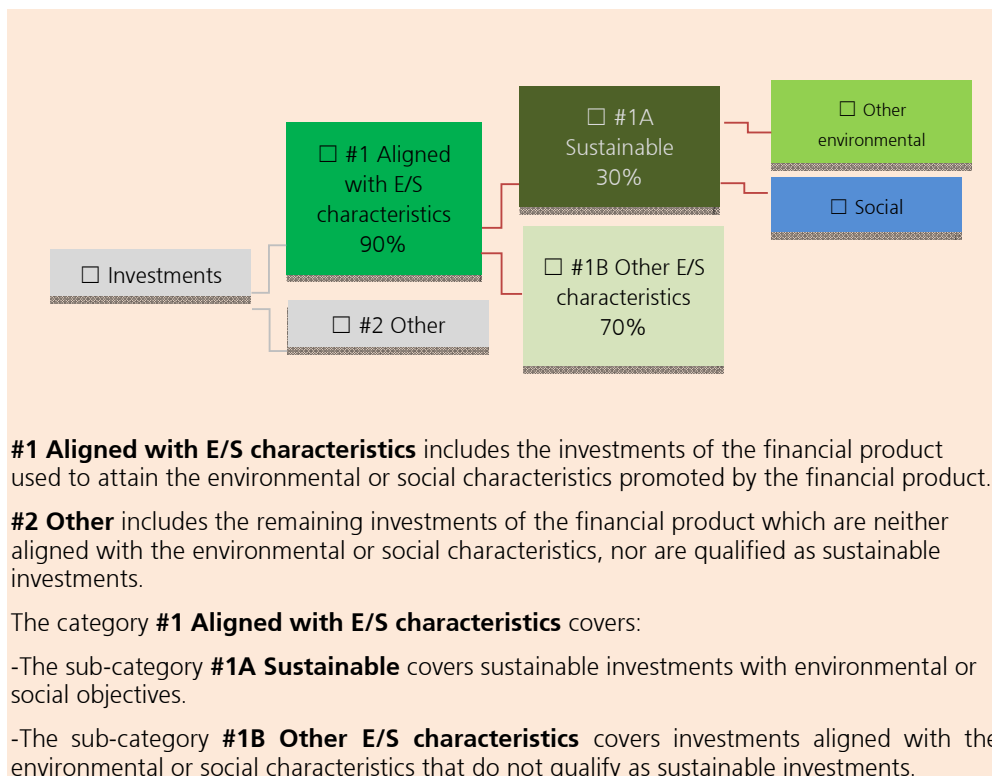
☐ Investments

☐ #1 Aligned with E/S characteristics 90%

☐ #2 Other

☐ #1A Sustainable 30%

☐ #1B Other E/S characteristics 70%

☐ Other environmental

☐ Social

**#1 Aligned with E/S characteristics** includes the investments of the financial product used to attain the environmental or social characteristics promoted by the financial product.

**#2 Other** includes the remaining investments of the financial product which are neither aligned with the environmental or social characteristics, nor are qualified as sustainable investments.

The category **#1 Aligned with E/S characteristics** covers:

-The sub-category **#1A Sustainable** covers sustainable investments with environmental or social objectives.

-The sub-category **#1B Other E/S characteristics** covers investments aligned with the environmental or social characteristics that do not qualify as sustainable investments.